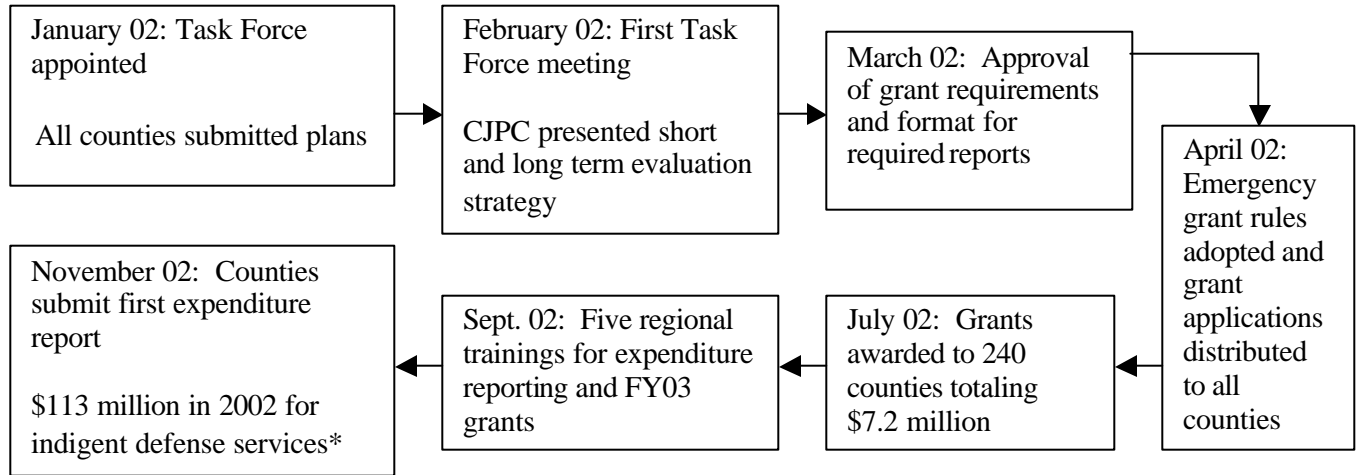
January 02: Task Force appointed

All counties submitted plans

February 02: First Task Force meeting

CJPC presented short and long term evaluation strategy

March 02: Approval of grant requirements and format for required reports

April 02: Emergency grant rules adopted and grant applications distributed to all counties

July 02: Grants awarded to 240 counties totaling $7.2 million

Sept. 02: Five regional trainings for expenditure reporting and FY03 grants

November 02: Counties submit first expenditure report

$113 million in 2002 for indigent defense services*